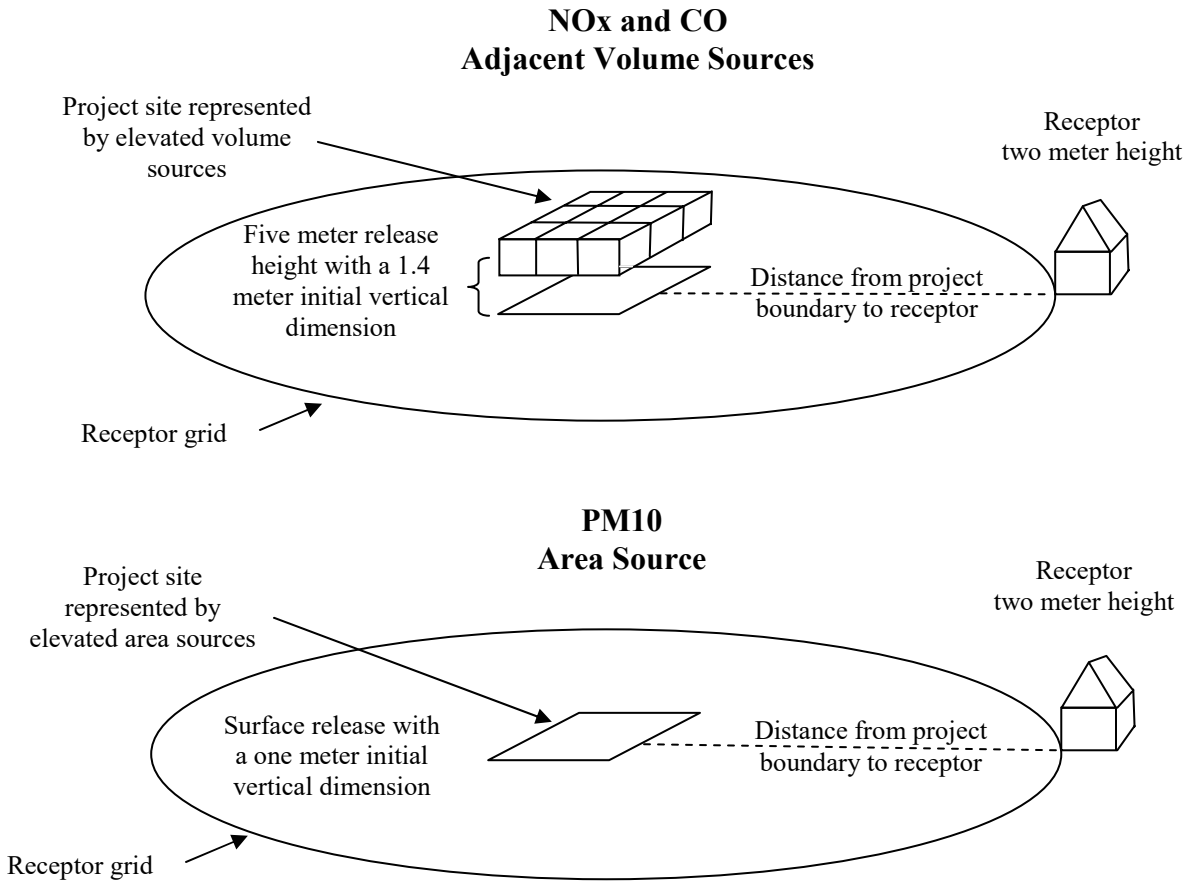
NOx and CO
Adjacent Volume Sources

Project site represented by elevated volume sources

Receptor two meter height

Five meter release height with a 1.4 meter initial vertical dimension

Distance from project boundary to receptor

Receptor grid

PM10
Area Source

Project site represented by elevated area sources

Receptor two meter height

Surface release with a one meter initial vertical dimension

Distance from project boundary to receptor

Receptor grid